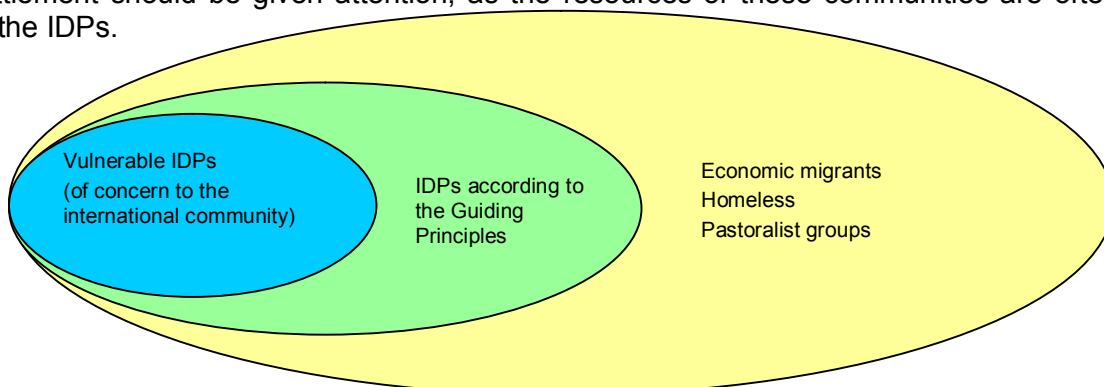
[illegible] should be given attention, as the resources of these communities are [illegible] the IDPs.

Vulnerable IDPs
(of concern to the international community)

IDPs according to the Guiding Principles

Economic migrants
Homeless
Pastoralist groups